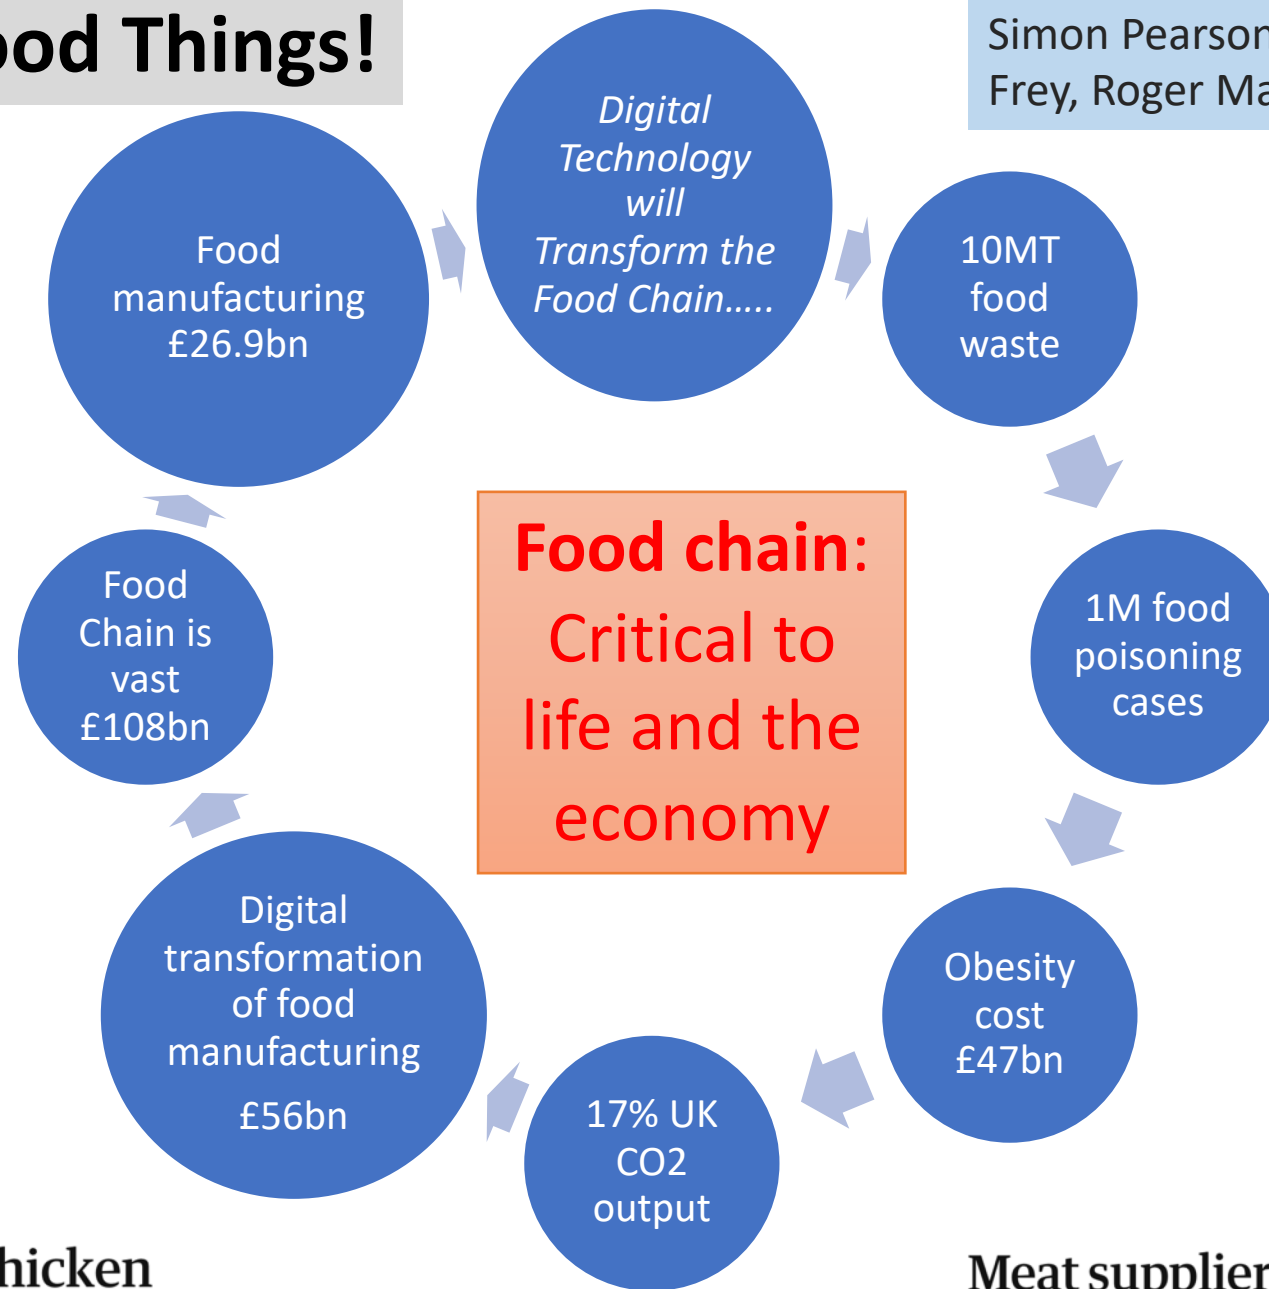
od Things!

Simon Pearson Frey, Roger Ma

Digital Technology will Transform the Food Chain…..

10MT food waste

1M food poisoning cases

Obesity cost £47bn

17% UK CO2 output

Digital transformation of food manufacturing

£56bn

Food Chain is vast £108bn

Food manufacturing £26.9bn

**Food chain**: Critical to life and the economy

hicken

Meat supplier